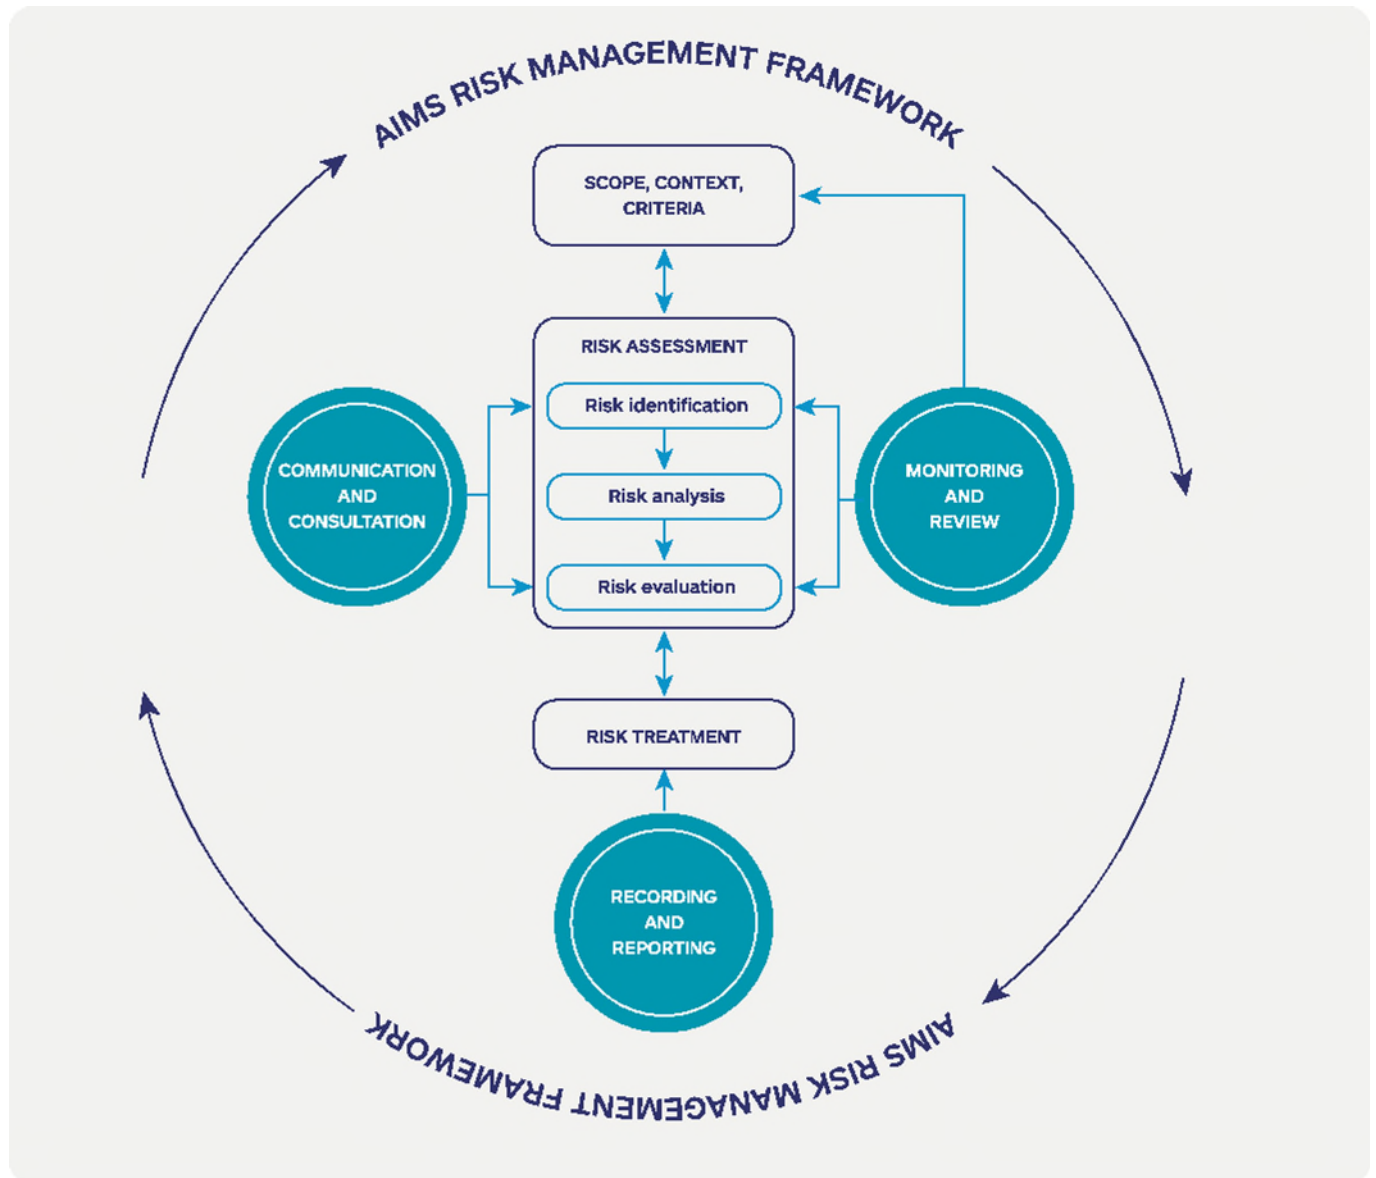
AIMS RISK MANAGEMENT FRAMEWORK

SCOPE, CONTEXT, CRITERIA

RISK ASSESSMENT

Risk identification

Risk analysis

Risk evaluation

COMMUNICATION AND CONSULTATION

MONITORING AND REVIEW

RISK TREATMENT

RECORDING AND REPORTING

AIMS RISK MANAGEMENT FRAMEWORK